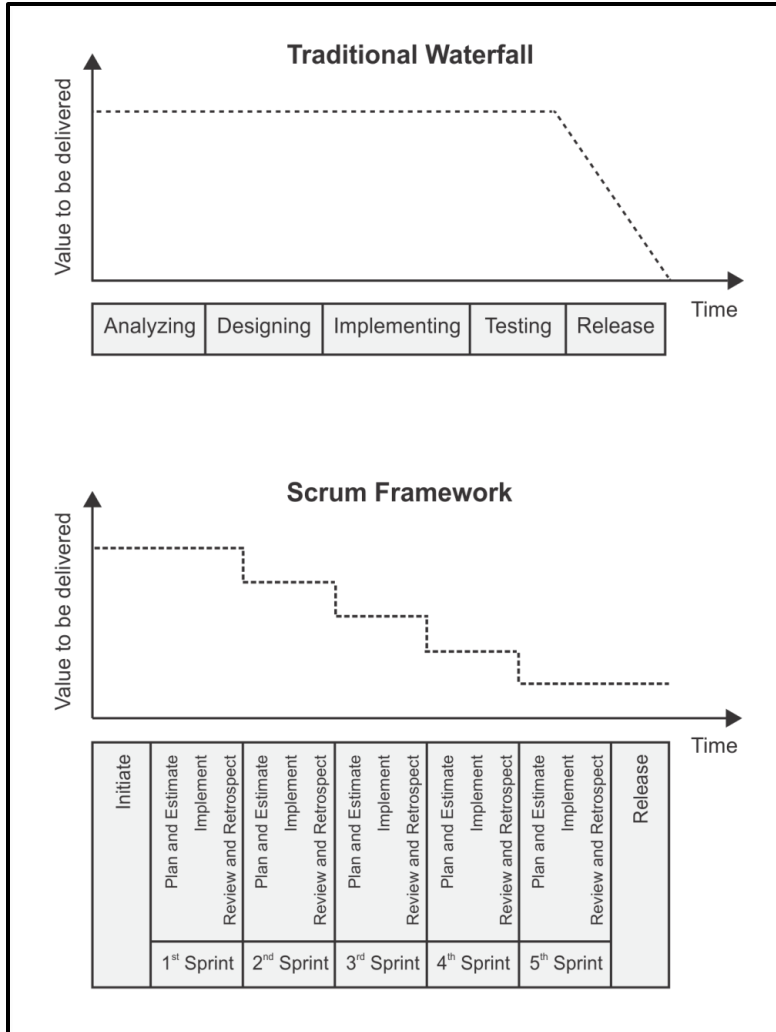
Traditional Waterfall

Value to be delivered

Time

| Analyzing | Designing | Implementing | Testing | Release |
|---|---|---|---|---|

Scrum Framework

Value to be delivered

Time

| Initiate | Plan and Estimate Implement Review and Retrospect | Plan and Estimate Implement Review and Retrospect | Plan and Estimate Implement Review and Retrospect | Plan and Estimate Implement Review and Retrospect | Plan and Estimate Implement Review and Retrospect | Release |
|---|---|---|---|---|---|---|
| | 1$^{st}$ Sprint | 2$^{nd}$ Sprint | 3$^{rd}$ Sprint | 4$^{th}$ Sprint | 5$^{th}$ Sprint | |